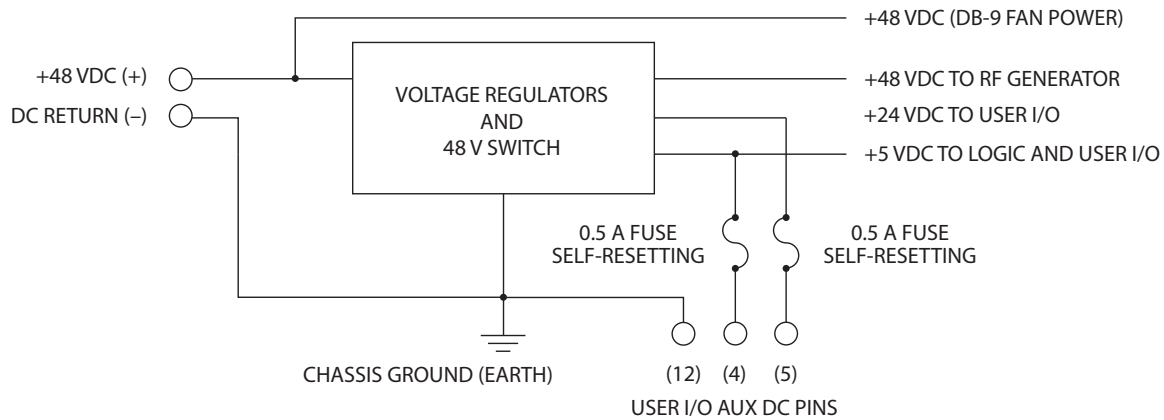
+48 VDC (DB-9 FAN POWER)

+48 VDC (+)

DC RETURN (–)

VOLTAGE REGULATORS AND 48 V SWITCH

+48 VDC TO RF GENERATOR

+24 VDC TO USER I/O

+5 VDC TO LOGIC AND USER I/O

0.5 A FUSE SELF-RESETTING

0.5 A FUSE SELF-RESETTING

CHASSIS GROUND (EARTH)

(12) (4) (5)

USER I/O AUX DC PINS